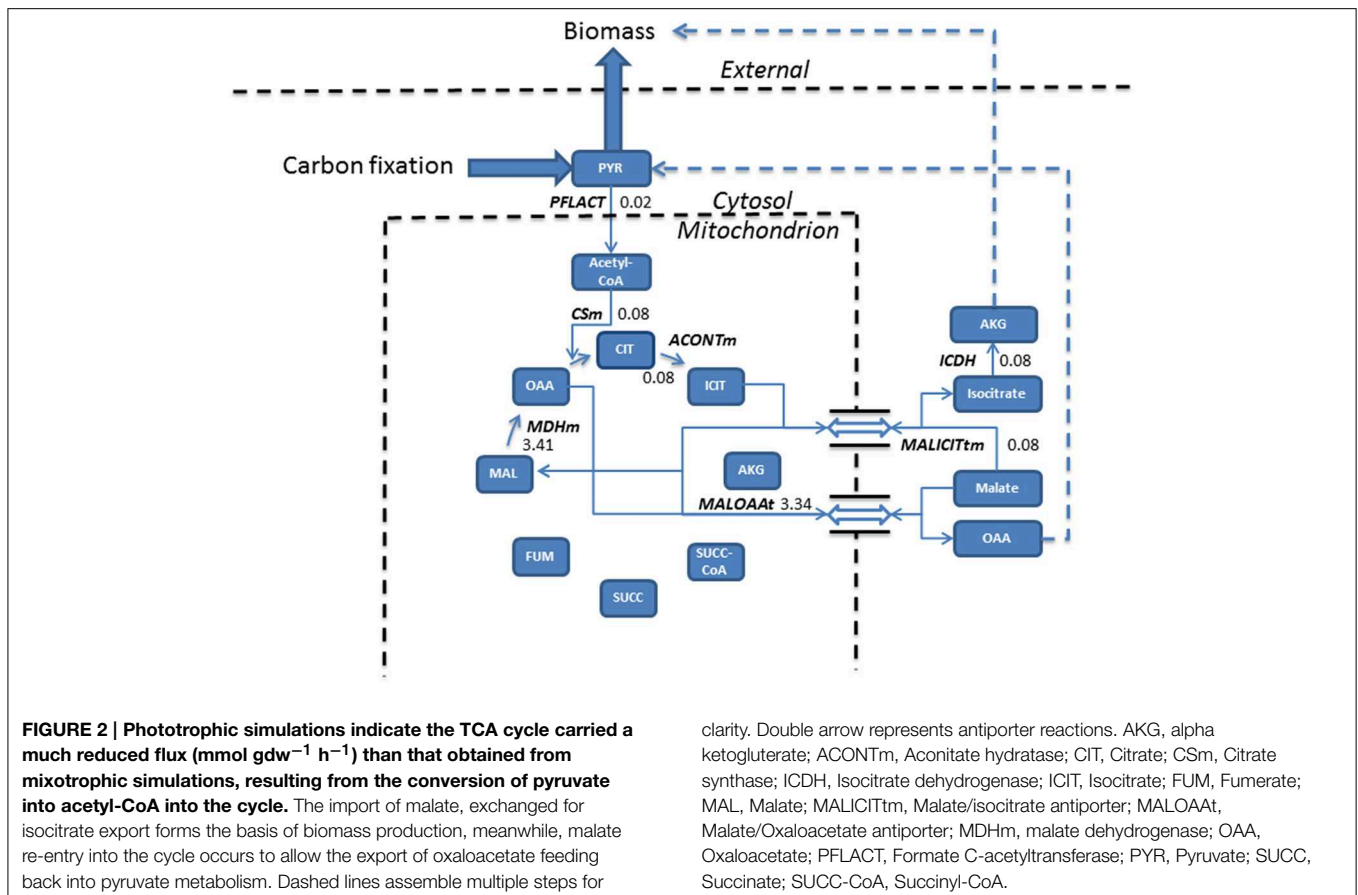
Biomass

External

Carbon fixation

PYR

PFLACT 0.02

Cytosol

Mitochondrion

Acetyl-CoA

CSm 0.08

CIT

ACONTm

0.08

OAA

ICIT

MDHm 3.41

MAL

AKG

MALOAAt 3.34

FUM

SUCC-CoA

SUCC

AKG

ICDH 0.08

Isocitrate

MALICITtm 0.08

Malate

OAA

**FIGURE 2 | Phototrophic simulations indicate the TCA cycle carried a much reduced flux (mmol gdw$^{-1}$ h$^{-1}$) than that obtained from mixotrophic simulations, resulting from the conversion of pyruvate into acetyl-CoA into the cycle.** The import of malate, exchanged for isocitrate export forms the basis of biomass production, meanwhile, malate re-entry into the cycle occurs to allow the export of oxaloacetate feeding back into pyruvate metabolism. Dashed lines assemble multiple steps for clarity. Double arrow represents antiporter reactions. AKG, alpha ketogluterate; ACONTm, Aconitate hydratase; CIT, Citrate; CSm, Citrate synthase; ICDH, Isocitrate dehydrogenase; ICIT, Isocitrate; FUM, Fumerate; MAL, Malate; MALICITtm, Malate/isocitrate antiporter; MALOAAt, Malate/Oxaloacetate antiporter; MDHm, malate dehydrogenase; OAA, Oxaloacetate; PFLACT, Formate C-acetyltransferase; PYR, Pyruvate; SUCC, Succinate; SUCC-CoA, Succinyl-CoA.